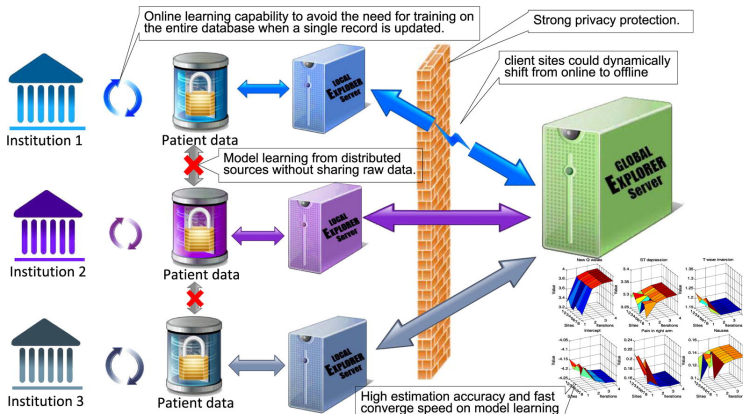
Online learning capability to avoid the need for training on the entire database when a single record is updated.

Strong privacy protection.

client sites could dynamically shift from online to offline

Institution 1

Patient data

LOCAL EXPLORER Server

Model learning from distributed sources without sharing raw data.

GLOBAL EXPLORER Server

Institution 2

Patient data

LOCAL EXPLORER Server

Institution 3

Patient data

LOCAL EXPLORER Server

New Q waves

ST depression

T wave inversion

Intercept

Pain in right arm

Nausea

Sites

Iterations

Value

High estimation accuracy and fast converge speed on model learning